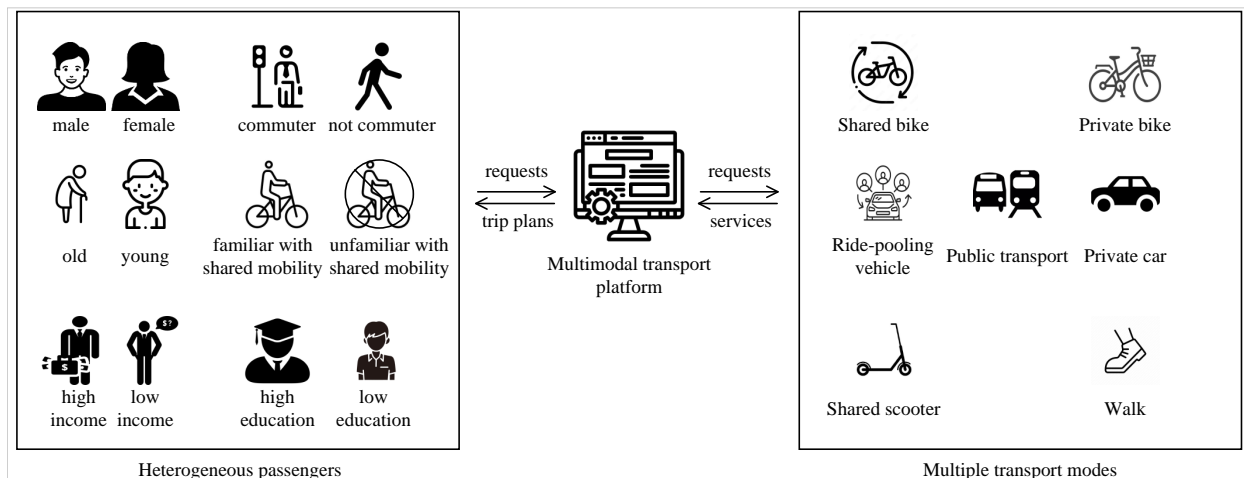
male female commuter not commuter

old young familiar with shared mobility unfamiliar with shared mobility

high income low income high education low education

Heterogeneous passengers

requests

trip plans

Multimodal transport platform

requests

services

Shared bike Private bike

Ride-pooling vehicle Public transport Private car

Shared scooter Walk

Multiple transport modes